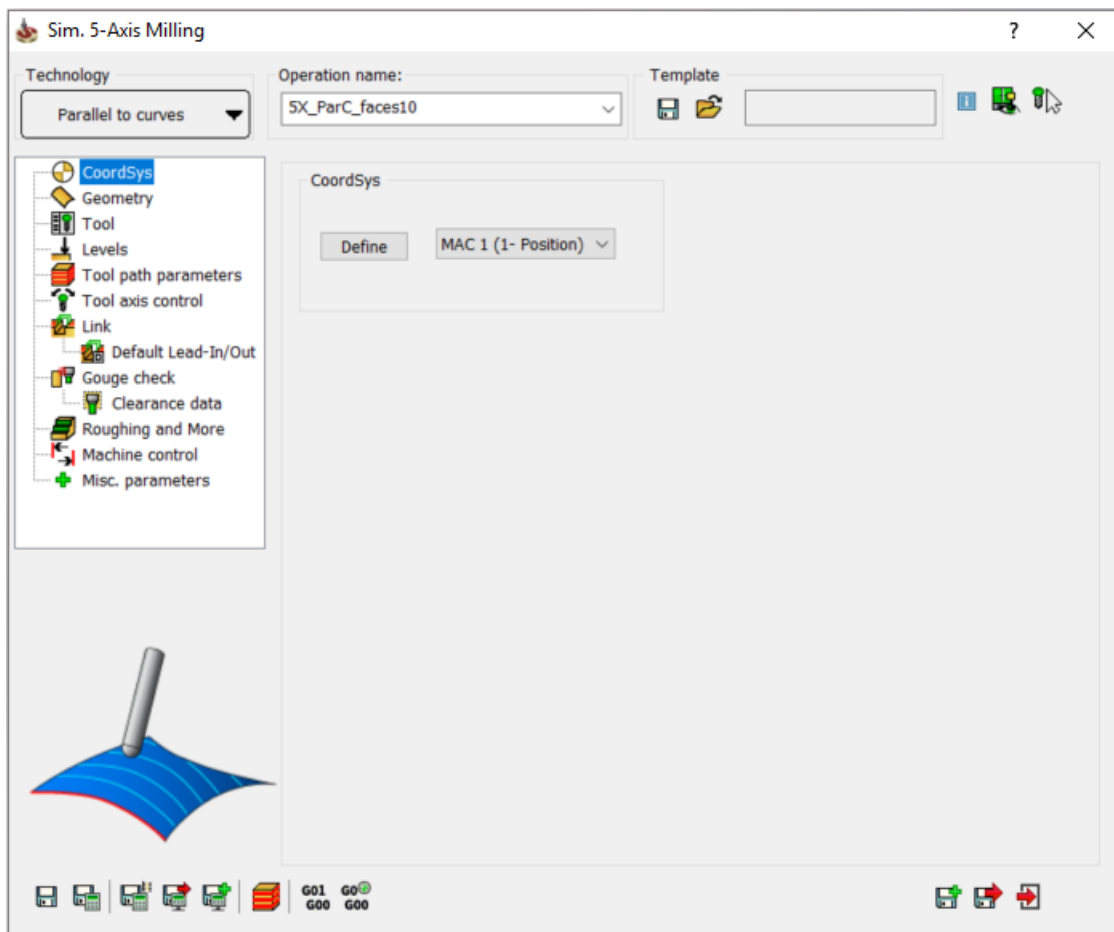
Sim. 5-Axis Milling

?

Technology

Parallel to curves

Operation name:

5X_ParC_faces10

Template

CoordSys
Geometry
Tool
Levels
Tool path parameters
Tool axis control
Link
Default Lead-In/Out
Gouge check
Clearance data
Roughing and More
Machine control
Misc. parameters

CoordSys

Define

MAC 1 (1- Position)

G01
G00

G0
G00